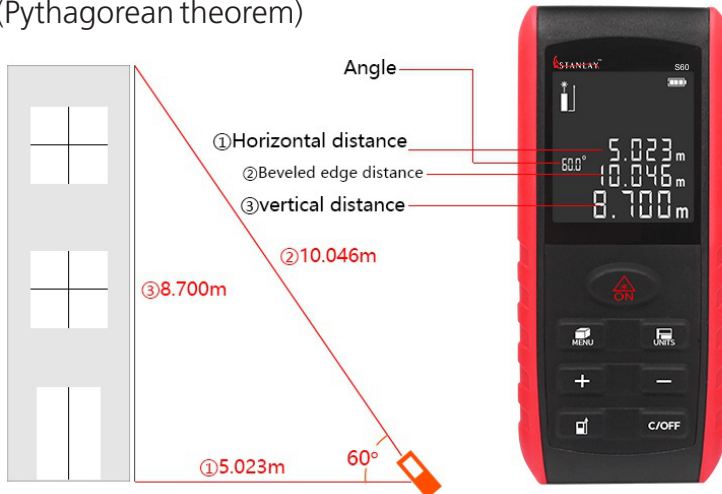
(Pythagorean theorem)

Angle

①Horizontal distance

②Beveled edge distance

③vertical distance

STANLAY S60

60.0°

5.023 m

10.046 m

8.700 m

ON

MENU

UNITS

+

−

C/OFF

②10.046m

③8.700m

60°

①5.023m